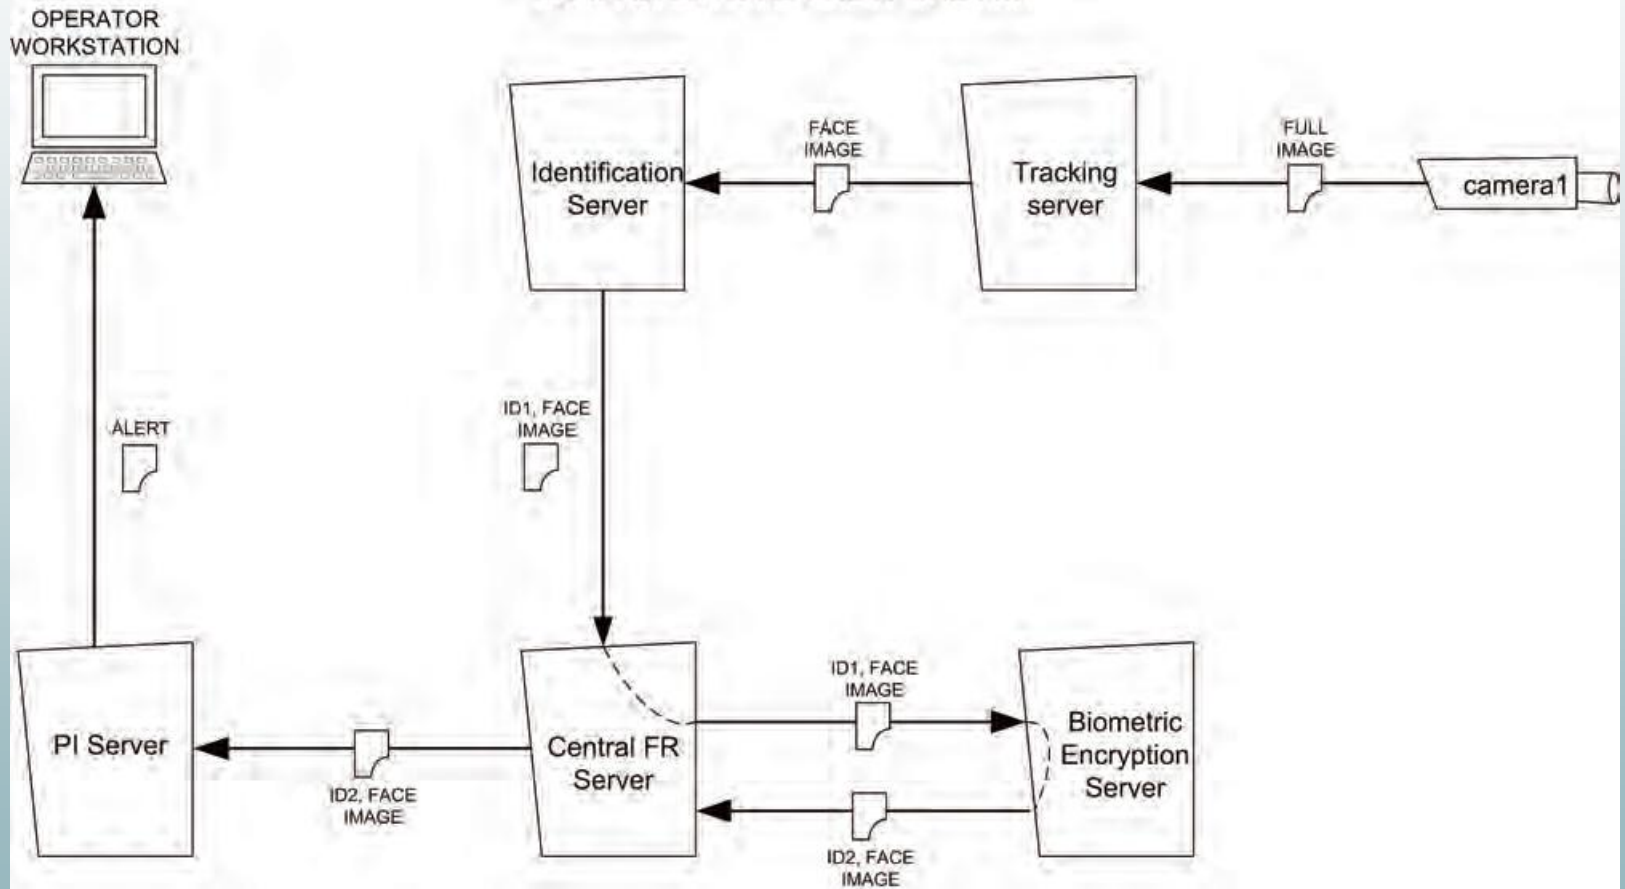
OPERATOR WORKSTATION

Identification Server

FACE IMAGE

Tracking server

FULL IMAGE

camera1

ALERT

ID1, FACE IMAGE

PI Server

ID2, FACE IMAGE

Central FR Server

ID1, FACE IMAGE

Biometric Encryption Server

ID2, FACE IMAGE